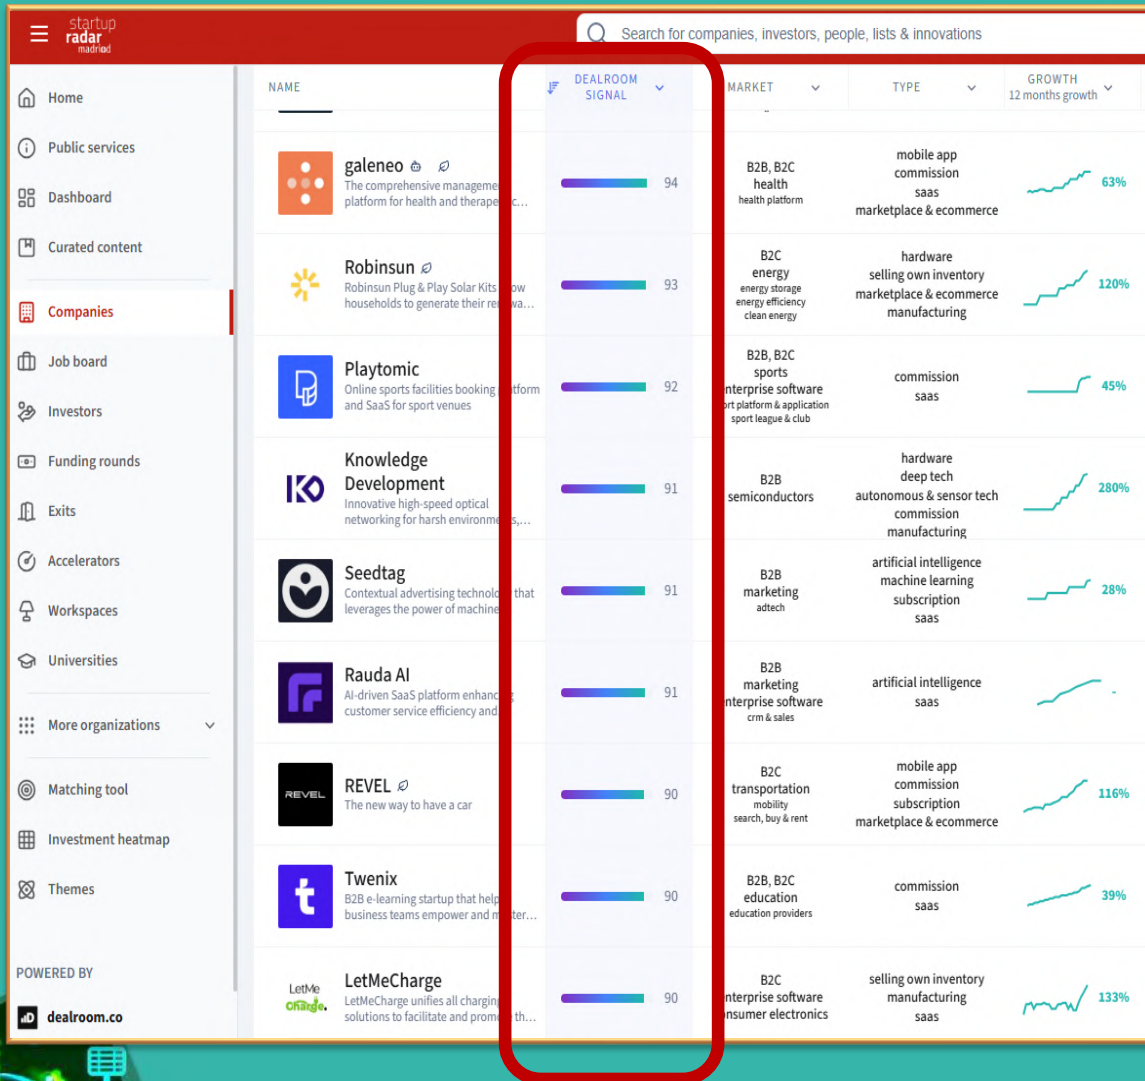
startup radar madrid

Search for companies, investors, people, lists & innovations

Home
Public services
Dashboard
Curated content
Companies
Job board
Investors
Funding rounds
Exits
Accelerators
Workspaces
Universities
More organizations
Matching tool
Investment heatmap
Themes

POWERED BY
dealroom.co

| NAME | DEALROOM SIGNAL | MARKET | TYPE | GROWTH 12 months growth |
|---|---|---|---|---|
| galeneo The comprehensive managem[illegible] platform for health and therape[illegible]… | 94 | B2B, B2C health health platform | mobile app commission saas marketplace & ecommerce | 63% |
| Robinsun Robinsun Plug & Play Solar Kits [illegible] households to generate their re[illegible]… | 93 | B2C energy energy storage energy efficiency clean energy | hardware selling own inventory marketplace & ecommerce manufacturing | 120% |
| Playtomic Online sports facilities booking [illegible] and SaaS for sport venues | 92 | B2B, B2C sports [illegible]nterprise software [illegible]rt platform & application sport league & club | commission saas | 45% |
| Knowledge Development Innovative high-speed optical networking for harsh environme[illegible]… | 91 | B2B semiconductors | hardware deep tech autonomous & sensor tech commission manufacturing | 280% |
| Seedtag Contextual advertising technol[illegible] that leverages the power of machine | 91 | B2B marketing adtech | artificial intelligence machine learning subscription saas | 28% |
| Rauda AI AI-driven SaaS platform enhanc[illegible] customer service efficiency and | 91 | B2B marketing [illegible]nterprise software crm & sales | artificial intelligence saas | - |
| REVEL The new way to have a car | 90 | B2C transportation mobility search, buy & rent | mobile app commission subscription marketplace & ecommerce | 116% |
| Twenix B2B e-learning startup that help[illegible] business teams empower and m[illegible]… | 90 | B2B, B2C education education providers | commission saas | 39% |
| LetMeCharge LetMeCharge unifies all charging solutions to facilitate and prom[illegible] th… | 90 | B2C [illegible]nterprise software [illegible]onsumer electronics | selling own inventory manufacturing saas | 133% |